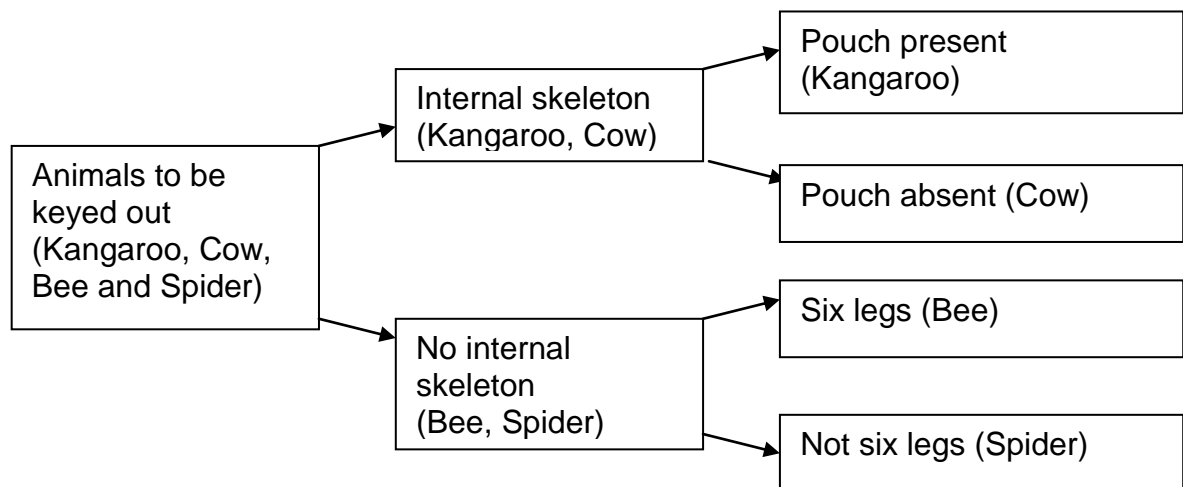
Animals to be keyed out (Kangaroo, Cow, Bee and Spider)

Internal skeleton (Kangaroo, Cow)

Pouch present (Kangaroo)

Pouch absent (Cow)

No internal skeleton (Bee, Spider)

Six legs (Bee)

Not six legs (Spider)